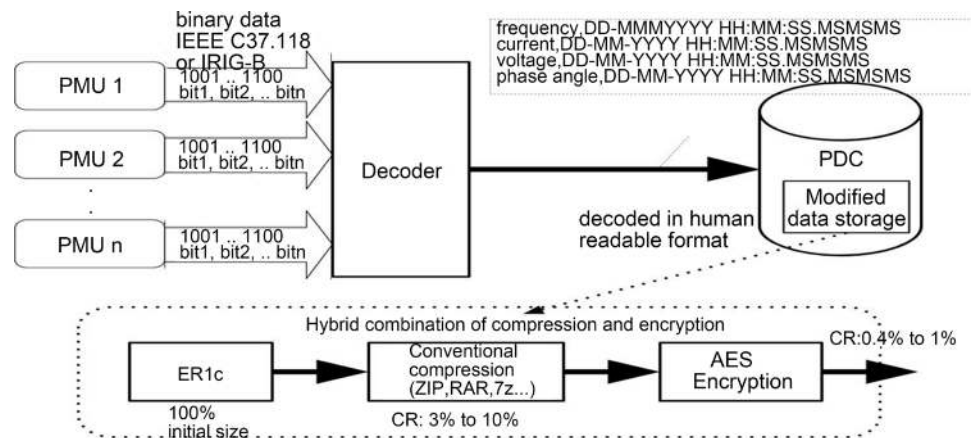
binary data
IEEE C37.118
or IRIG-B

PMU 1
1001 .. 1100
bit1, bit2, .. bitn

PMU 2
1001 .. 1100
bit1, bit2, .. bitn

.
.

PMU n
1001 .. 1100
bit1, bit2, .. bitn

Decoder

frequency,DD-MMMYYYY HH:MM:SS.MSMSMS
current,DD-MM-YYYY HH:MM:SS.MSMSMS
voltage,DD-MM-YYYY HH:MM:SS.MSMSMS
phase angle,DD-MM-YYYY HH:MM:SS.MSMSMS

PDC
Modified data storage

decoded in human readable format

Hybrid combination of compression and encryption

ER1c
100%
initial size

Conventional compression
(ZIP,RAR,7z...)
CR: 3% to 10%

AES
Encryption

CR:0.4% to 1%